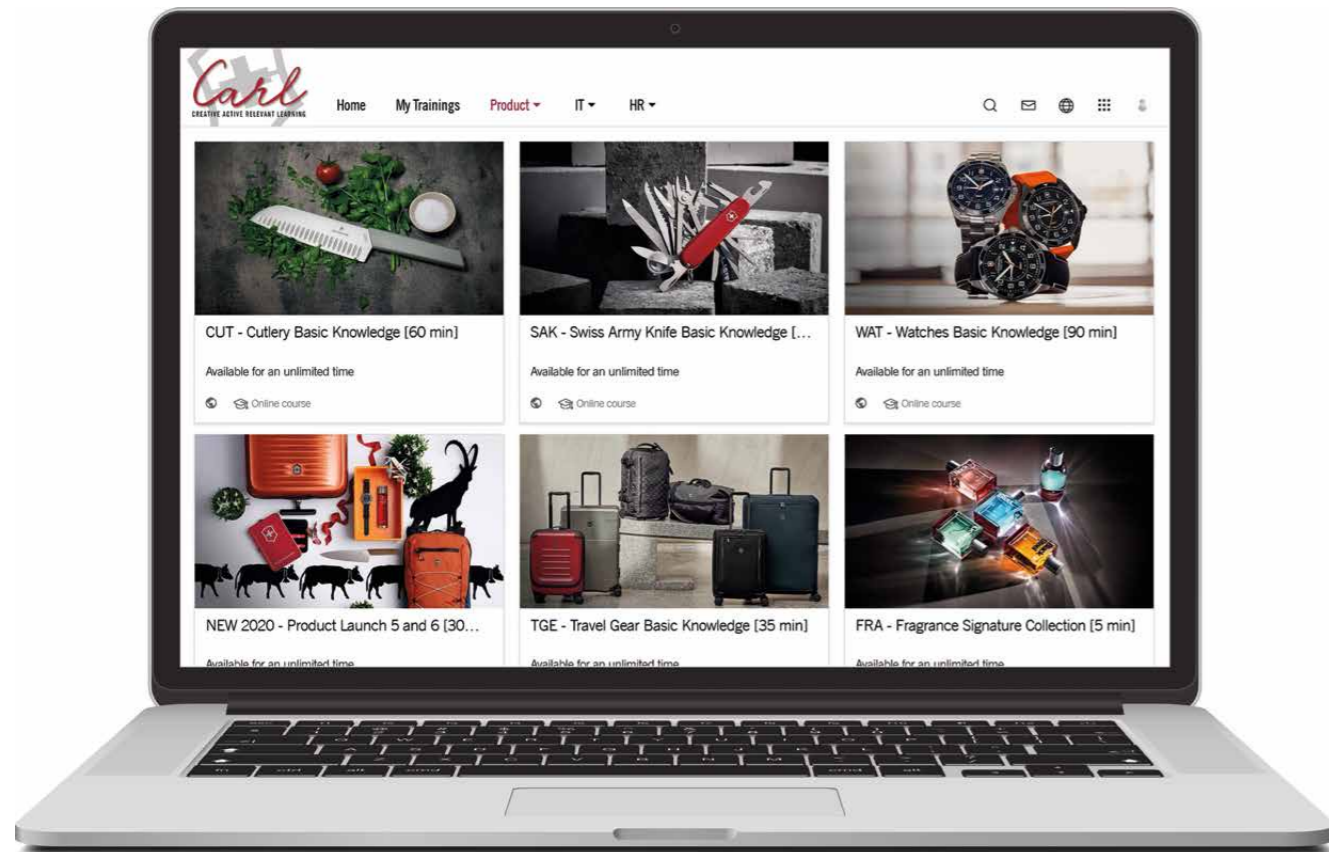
Carl
CREATIVE ACTIVE RELEVANT LEARNING

Home My Trainings Product ▾ IT ▾ HR ▾

CUT - Cutlery Basic Knowledge [60 min]

Available for an unlimited time

Online course

SAK - Swiss Army Knife Basic Knowledge [...

Available for an unlimited time

Online course

WAT - Watches Basic Knowledge [90 min]

Available for an unlimited time

Online course

NEW 2020 - Product Launch 5 and 6 [30...

Available for an unlimited time

TGE - Travel Gear Basic Knowledge [35 min]

Available for an unlimited time

FRA - Fragrance Signature Collection [5 min]

Available for an unlimited time